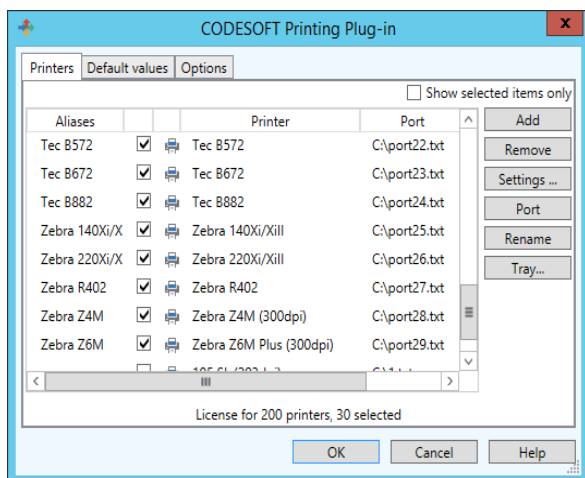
CODESOFT Printing Plug-in

Printers | Default values | Options

Show selected items only

| Aliases | | | Printer | Port |
|---|---|---|---|---|
| Tec B572 | ☑ | | Tec B572 | C:\port22.txt |
| Tec B672 | ☑ | | Tec B672 | C:\port23.txt |
| Tec B882 | ☑ | | Tec B882 | C:\port24.txt |
| Zebra 140Xi/X | ☑ | | Zebra 140Xi/XiII | C:\port25.txt |
| Zebra 220Xi/X | ☑ | | Zebra 220Xi/XiII | C:\port26.txt |
| Zebra R402 | ☑ | | Zebra R402 | C:\port27.txt |
| Zebra Z4M | ☑ | | Zebra Z4M (300dpi) | C:\port28.txt |
| Zebra Z6M | ☑ | | Zebra Z6M Plus (300dpi) | C:\port29.txt |
| | | | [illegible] | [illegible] |

Add
Remove
Settings ...
Port
Rename
Tray...

License for 200 printers, 30 selected

OK | Cancel | Help